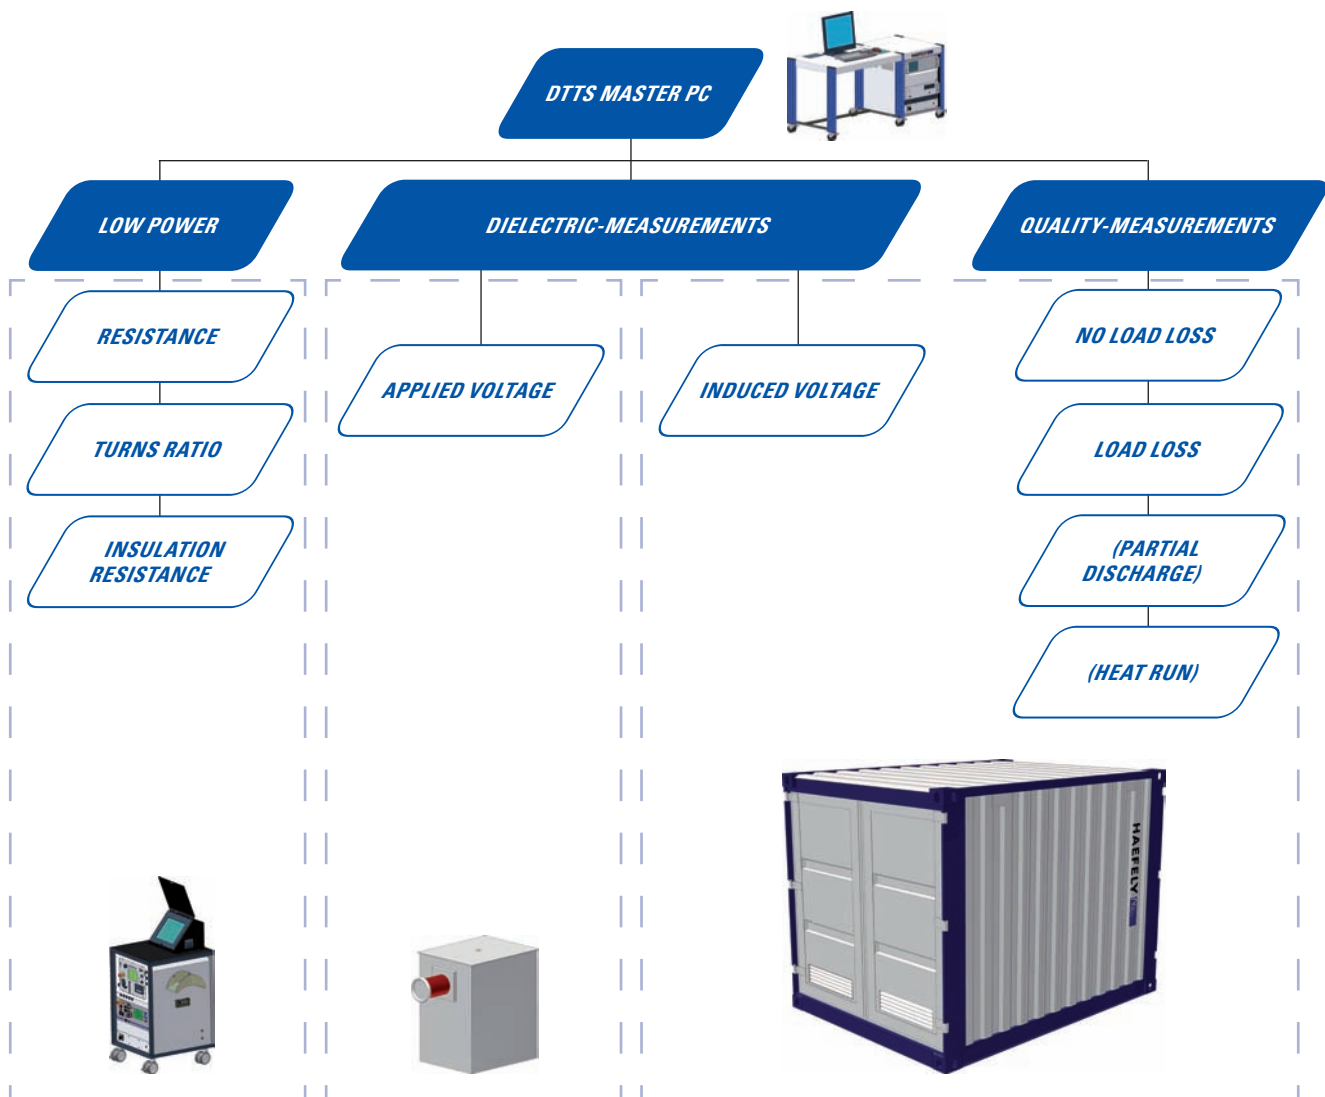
DTTS MASTER PC

LOW POWER

DIELECTRIC-MEASUREMENTS

QUALITY-MEASUREMENTS

RESISTANCE

TURNS RATIO

INSULATION RESISTANCE

APPLIED VOLTAGE

INDUCED VOLTAGE

NO LOAD LOSS

LOAD LOSS

(PARTIAL DISCHARGE)

(HEAT RUN)

HAEFELY